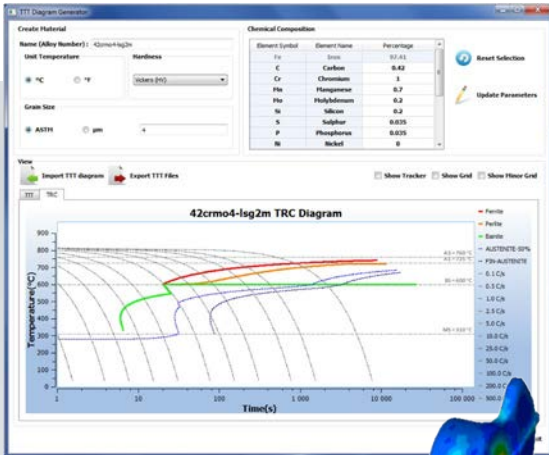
TTT Diagram Generator

Create Material

Name (Alloy Number) : 42crmo4-lsg2m

Unit Temperature

°C °F

Hardness

Vickers (HV)

Grain Size

ASTM µm 4

Chemical Composition

| Element Symbol | Element Name | Percentage |
|---|---|---|
| Fe | Iron | 97.41 |
| C | Carbon | 0.42 |
| Cr | Chromium | 1 |
| Mn | Manganese | 0.7 |
| Mo | Molybdenum | 0.2 |
| Si | Silicon | 0.2 |
| S | Sulphur | 0.035 |
| P | Phosphorus | 0.035 |
| Ni | Nickel | 0 |

Reset Selection

Update Parameters

View

Import TTT diagram

Export TTT Files

Show Tracker Show Grid Show Minor Grid

TTT TRC

42crmo4-lsg2m TRC Diagram

Ferrite
Perlite
Bainite
AUSTENITE-50%
FIN-AUSTENITE
0.1 C/s
0.5 C/s
1.0 C/s
2.5 C/s
5.0 C/s
10.0 C/s
25.0 C/s
50.0 C/s
100.0 C/s
200.0 C/s
300.0 C/s

A3 = 769 °C
A1 = 725 °C
BS = 600 °C
MS = 310 °C

900
800
700
600
500
400
300
200
100
0

Temperature(°C)

1
10
100
1 000
10 000
100 000

Time(s)